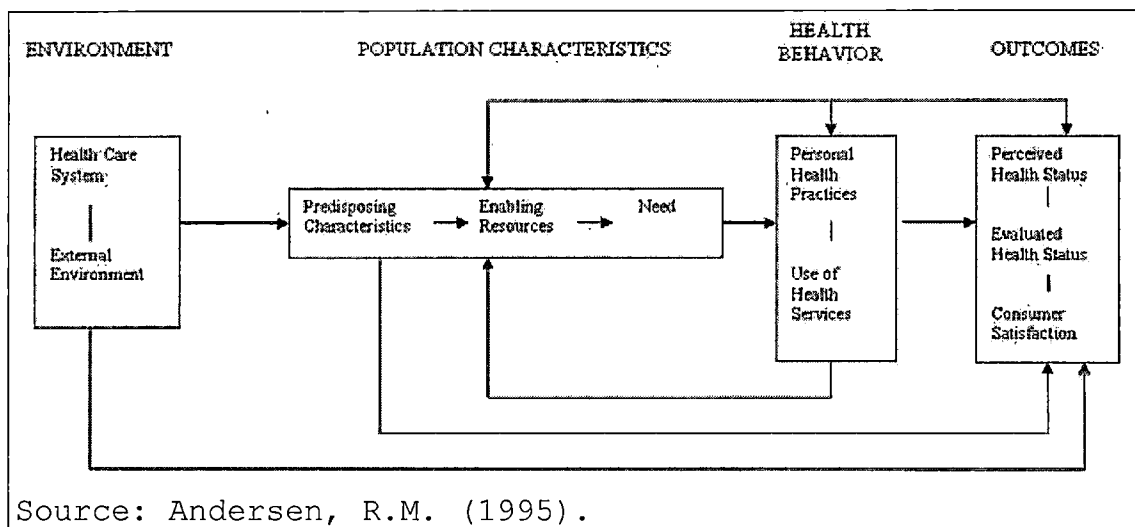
ENVIRONMENT

POPULATION CHARACTERISTICS

HEALTH BEHAVIOR

OUTCOMES

Health Care System

External Environment

Predisposing Characteristics

Enabling Resources

Need

Personal Health Practices

Use of Health Services

Perceived Health Status

Evaluated Health Status

Consumer Satisfaction

Source: Andersen, R.M. (1995).